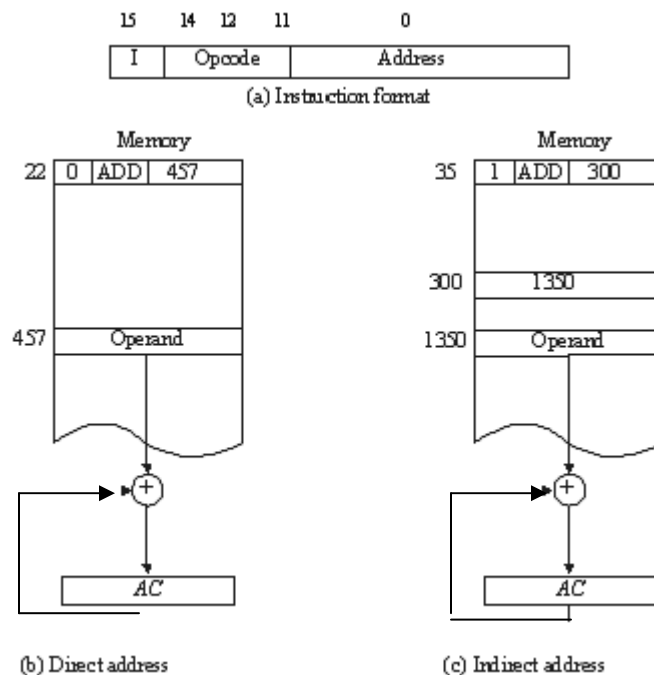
15 14 12 11 0

| I | Opcode | Address |
|---|---|---|

(a) Instruction format

Memory

22 0 ADD 457

457 Operand

+

AC

(b) Direct address

Memory

35 1 ADD 300

300 1350

1350 Operand

+

AC

(c) Indirect address